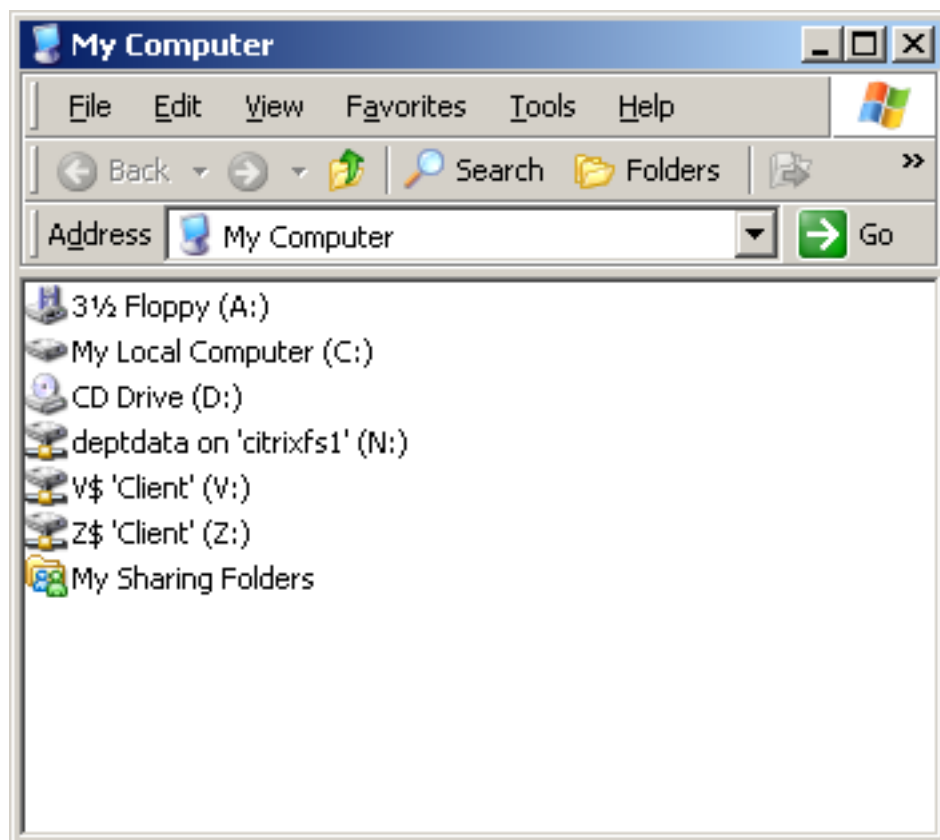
My Computer

File Edit View Favorites Tools Help

Back Search Folders

Address My Computer Go

3½ Floppy (A:)
My Local Computer (C:)
CD Drive (D:)
deptdata on 'citrixfs1' (N:)
V$ 'Client' (V:)
Z$ 'Client' (Z:)
My Sharing Folders